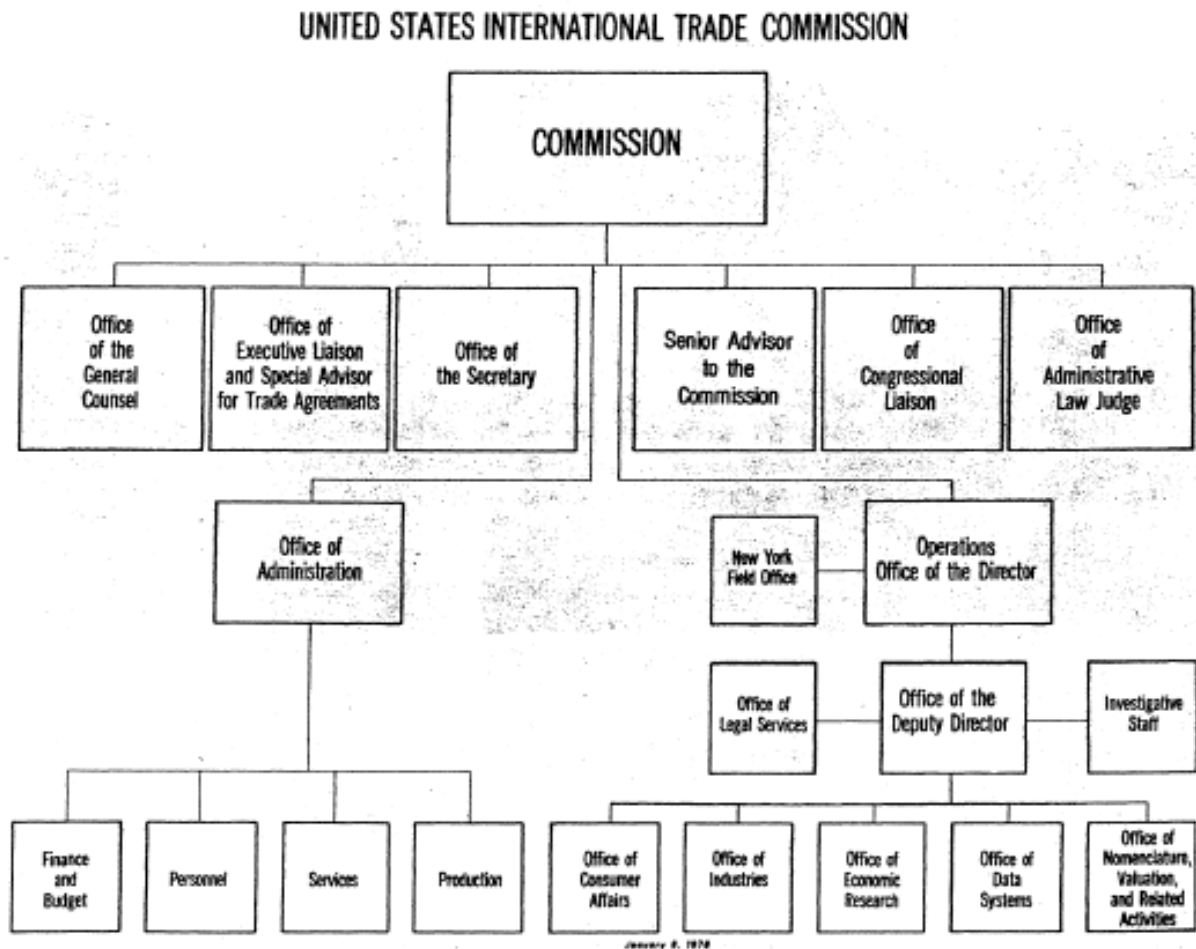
UNITED STATES INTERNATIONAL TRADE COMMISSION

COMMISSION

Office of the General Counsel

Office of Executive Liaison and Special Advisor for Trade Agreements

Office of the Secretary

Senior Advisor to the Commission

Office of Congressional Liaison

Office of Administrative Law Judge

Office of Administration

New York Field Office

Operations Office of the Director

Office of Legal Services

Office of the Deputy Director

Investigative Staff

Finance and Budget

Personnel

Services

Production

Office of Consumer Affairs

Office of Industries

Office of Economic Research

Office of Data Systems

Office of Nomenclature, Valuation, and Related Activities

January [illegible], 1978